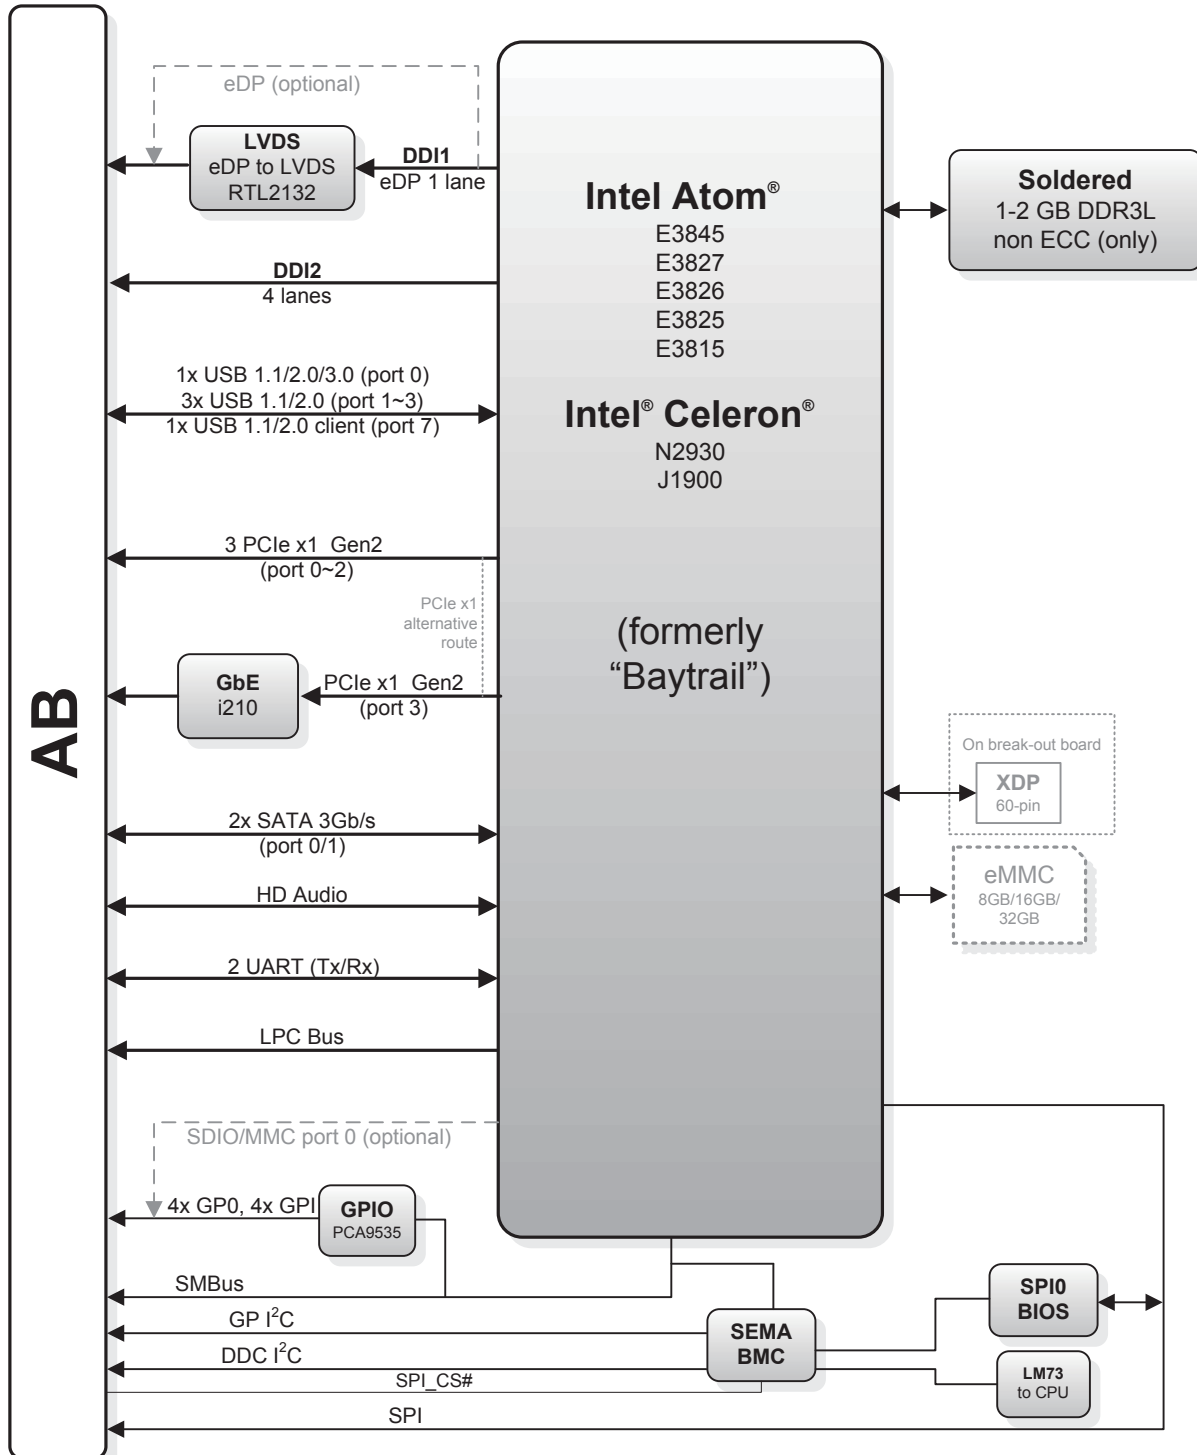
AB

eDP (optional)

LVDS
eDP to LVDS
RTL2132

DDI1
eDP 1 lane

Intel Atom®
E3845
E3827
E3826
E3825
E3815

Intel® Celeron®
N2930
J1900

(formerly
“Baytrail”)

Soldered
1-2 GB DDR3L
non ECC (only)

DDI2
4 lanes

1x USB 1.1/2.0/3.0 (port 0)
3x USB 1.1/2.0 (port 1~3)
1x USB 1.1/2.0 client (port 7)

3 PCIe x1 Gen2
(port 0~2)

PCIe x1
alternative
route

GbE
i210

PCIe x1 Gen2
(port 3)

On break-out board
XDP
60-pin

2x SATA 3Gb/s
(port 0/1)

eMMC
8GB/16GB/
32GB

HD Audio

2 UART (Tx/Rx)

LPC Bus

SDIO/MMC port 0 (optional)

4x GP0, 4x GPI

GPIO
PCA9535

SMBus

GP $I^2C$

DDC $I^2C$

SPI_CS#

SPI

SEMA
BMC

SPI0
BIOS

LM73
to CPU